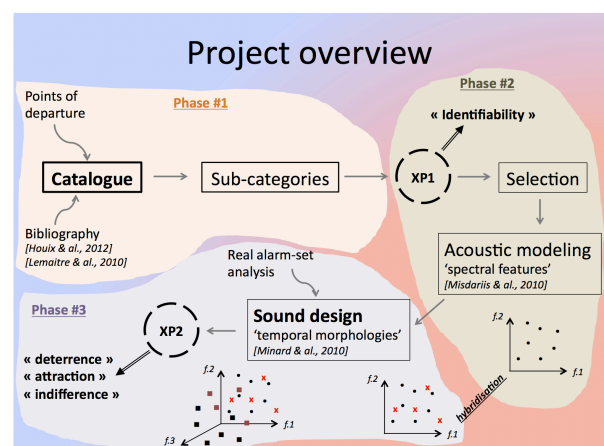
Project overview

Phase #1

Points of departure

Catalogue

Sub-categories

Bibliography
[Houix & al., 2012]
[Lemaitre & al., 2010]

Phase #2

« Identifiability »

XP1

Selection

Acoustic modeling
'spectral features'
[Misdariis & al., 2010]

Real alarm-set analysis

Phase #3

XP2

Sound design
'temporal morphologies'
[Minard & al., 2010]

« deterrence »
« attraction »
« indifference »

f.2
f.1
f.3

f.2
f.1

hybridisation

f.2
f.1